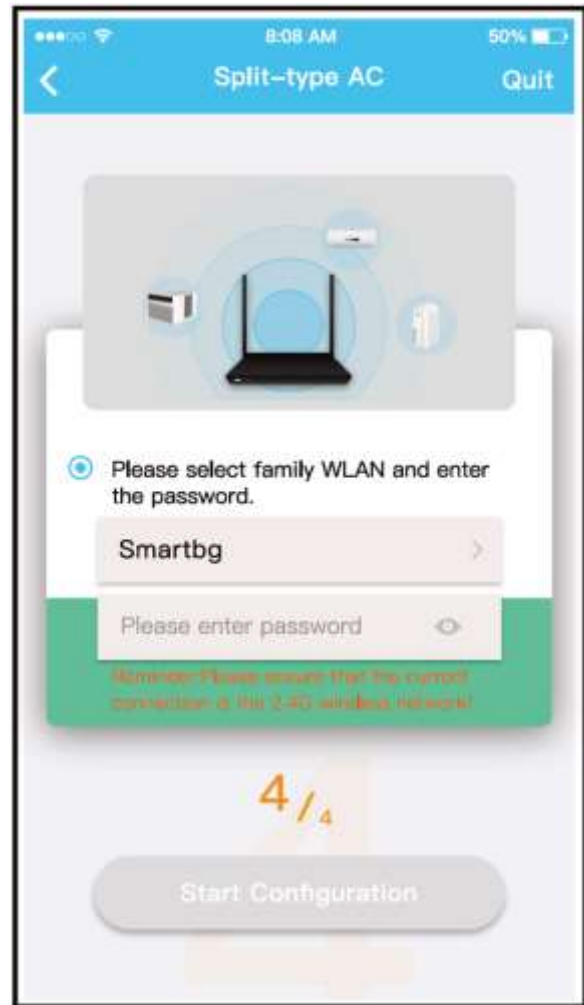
8:08 AM
50%
Split-type AC
Quit

Please select family WLAN and enter the password.
Smartbg
Please enter password
Reminder:Please ensure that the current connection is the 2.4G wireless network!

$4/_4$

Start Configuration